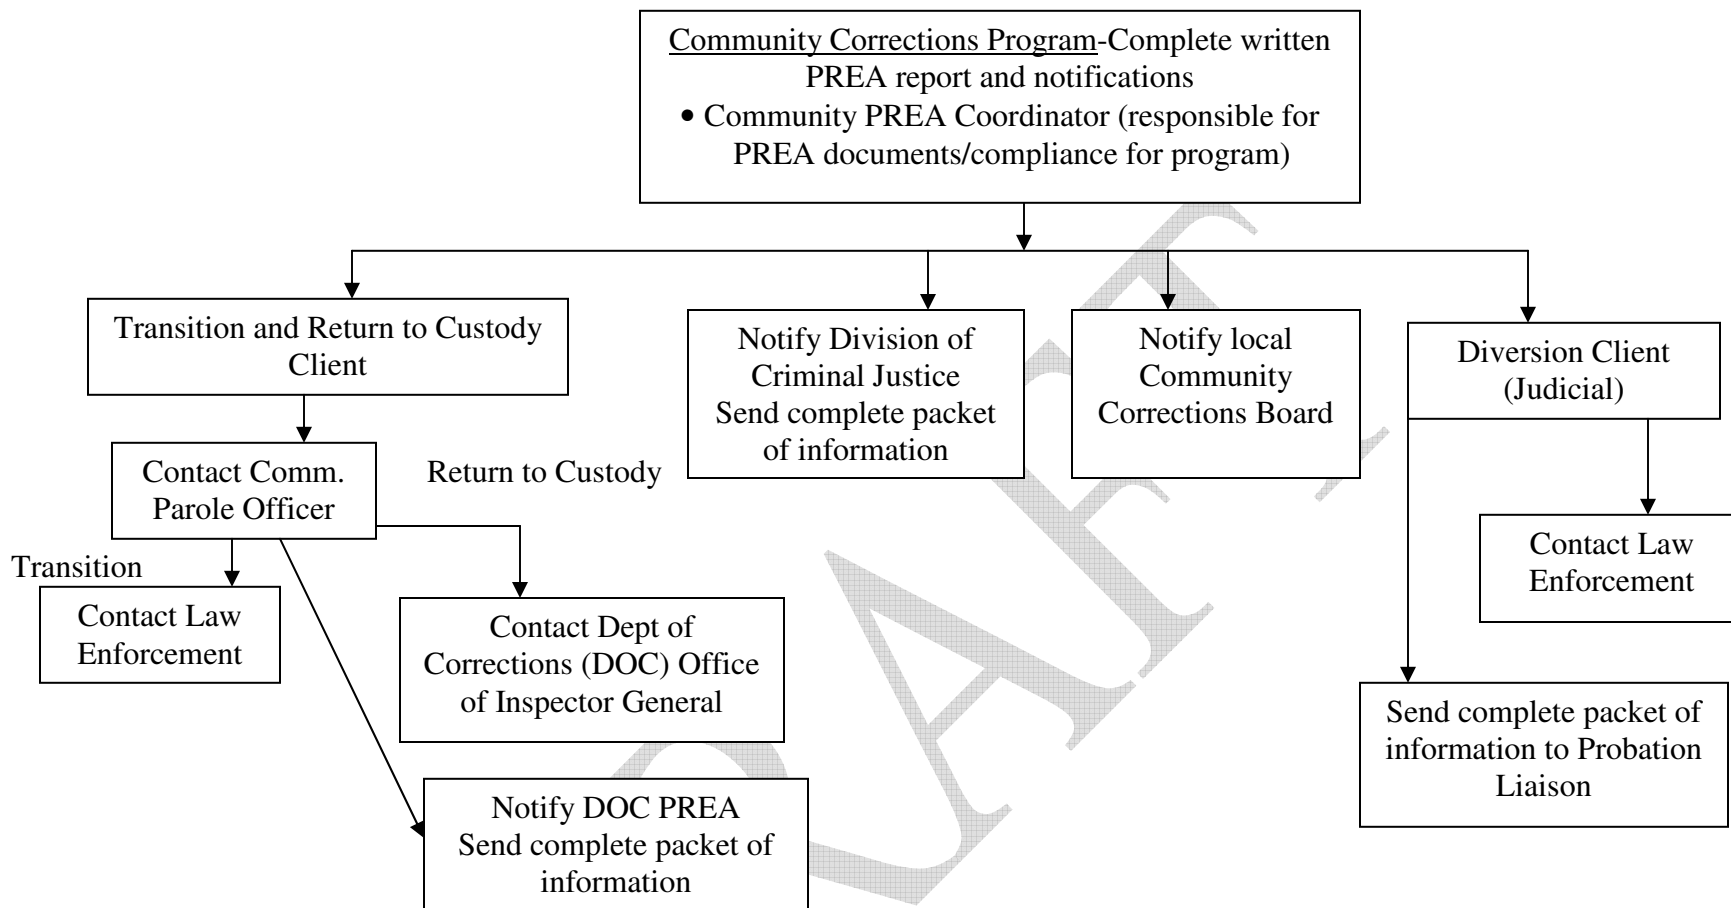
Community Corrections Program-Complete written PREA report and notifications
• Community PREA Coordinator (responsible for PREA documents/compliance for program)

Transition and Return to Custody Client

Notify Division of Criminal Justice Send complete packet of information

Notify local Community Corrections Board

Diversion Client (Judicial)

Contact Comm. Parole Officer

Return to Custody

Transition

Contact Law Enforcement

Contact Dept of Corrections (DOC) Office of Inspector General

Notify DOC PREA Send complete packet of information

Contact Law Enforcement

Send complete packet of information to Probation Liaison

DRAFT